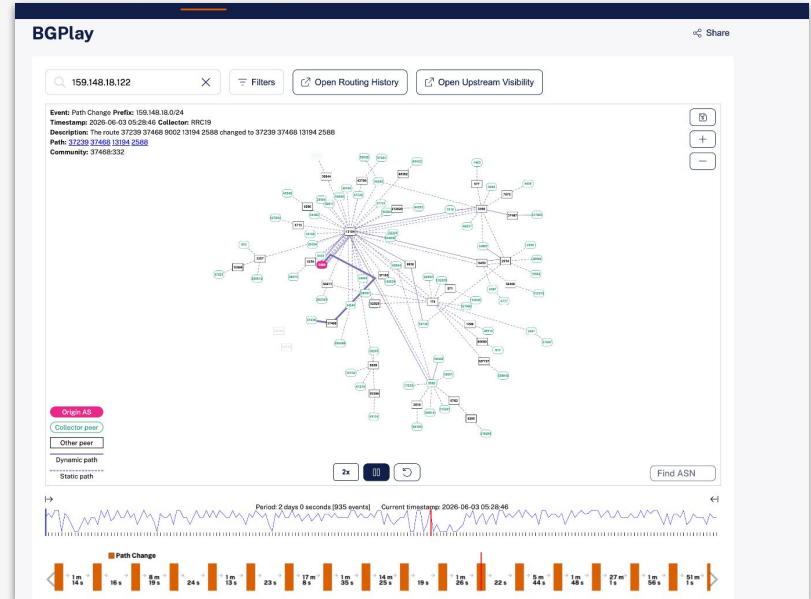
BGPlay

Share

159.148.18.122

Filters

Open Routing History

Open Upstream Visibility

**Event:** Path Change **Prefix:** 159.148.18.0/24
**Timestamp:** 2026-06-03 05:28:46 **Collector:** RRC19
**Description:** The route 37239 37468 9002 13194 2588 changed to 37239 37468 13194 2588
**Path:** 37239 37468 13194 2588
**Community:** 37468:332

Origin AS

Collector peer

Other peer

Dynamic path

Static path

2x

Find ASN

Period: 2 days 0 seconds [935 events]   Current timestamp: 2026-06-03 05:28:46

Path Change

1 m 14 s | 16 s | 8 m 19 s | 24 s | 1 m 13 s | 23 s | 17 m 8 s | 1 m 35 s | 14 m 25 s | 19 s | 1 m 26 s | 22 s | 5 m 44 s | 1 m 48 s | 27 m 1 s | 1 m 56 s | 51 m 1 s